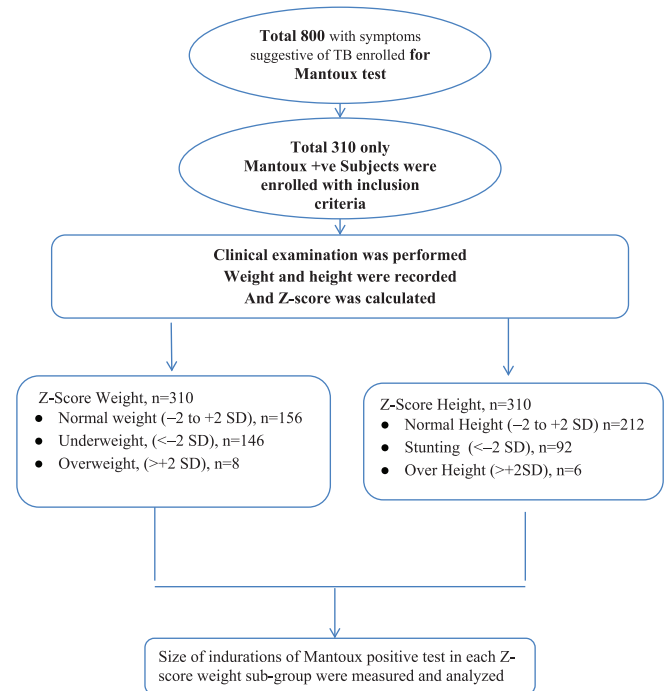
Total 800 with symptoms suggestive of TB enrolled for Mantoux test

Total 310 only Mantoux +ve Subjects were enrolled with inclusion criteria

Clinical examination was performed
Weight and height were recorded
And Z-score was calculated

Z-Score Weight, n=310
- Normal weight (−2 to +2 SD), n=156
- Underweight, (<−2 SD), n=146
- Overweight, (>+2 SD), n=8

Z-Score Height, n=310
- Normal Height (−2 to +2 SD) n=212
- Stunting (<−2 SD), n=92
- Over Height (>+2SD), n=6

Size of indurations of Mantoux positive test in each Z-score weight sub-group were measured and analyzed